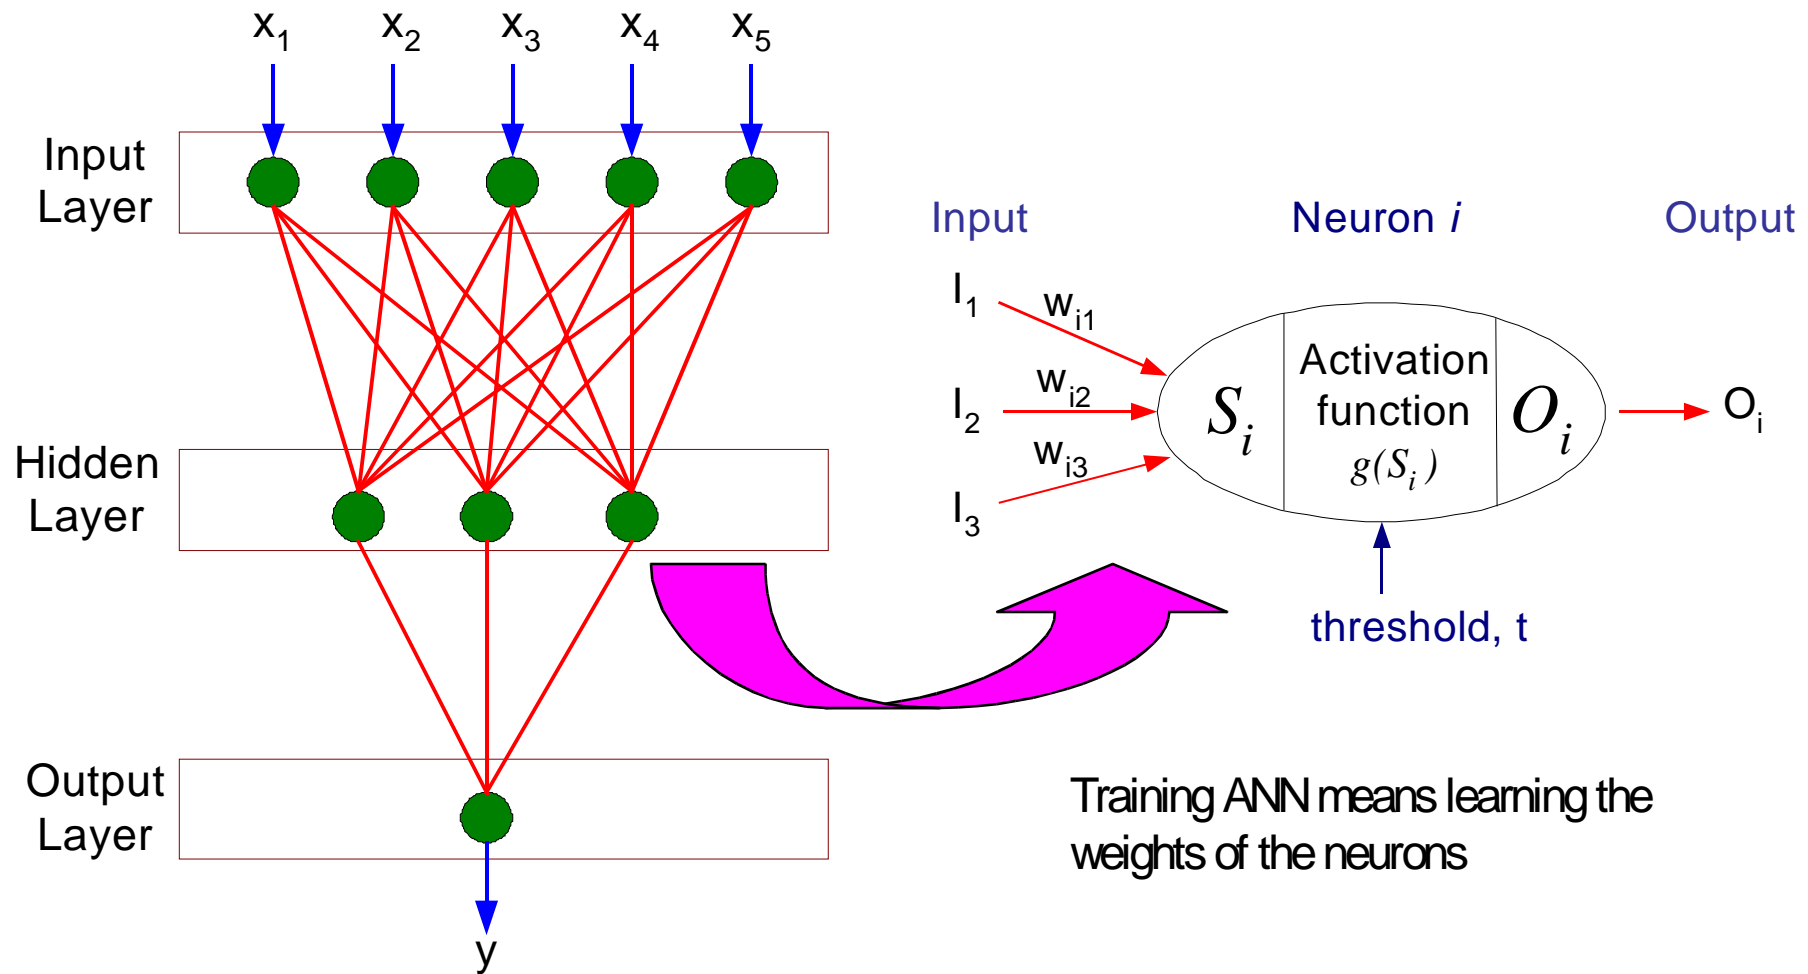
$x_1$ $x_2$ $x_3$ $x_4$ $x_5$

Input Layer

Hidden Layer

Output Layer

y

Input

Neuron *i*

Output

$I_1$ $w_{i1}$

$I_2$ $w_{i2}$

$I_3$ $w_{i3}$

$S_i$

Activation function $g(S_i)$

$O_i$

$O_i$

threshold, t

Training ANN means learning the weights of the neurons